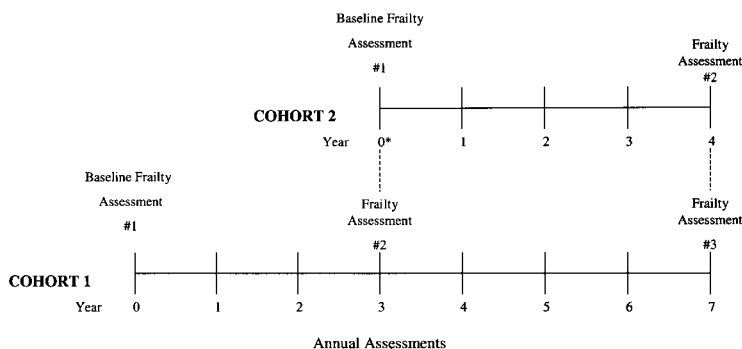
Baseline Frailty
Assessment
#1

Frailty
Assessment
#2

COHORT 2

Year 0* 1 2 3 4

Baseline Frailty
Assessment
#1

Frailty
Assessment
#2

Frailty
Assessment
#3

COHORT 1

Year 0 1 2 3 4 5 6 7

Annual Assessments